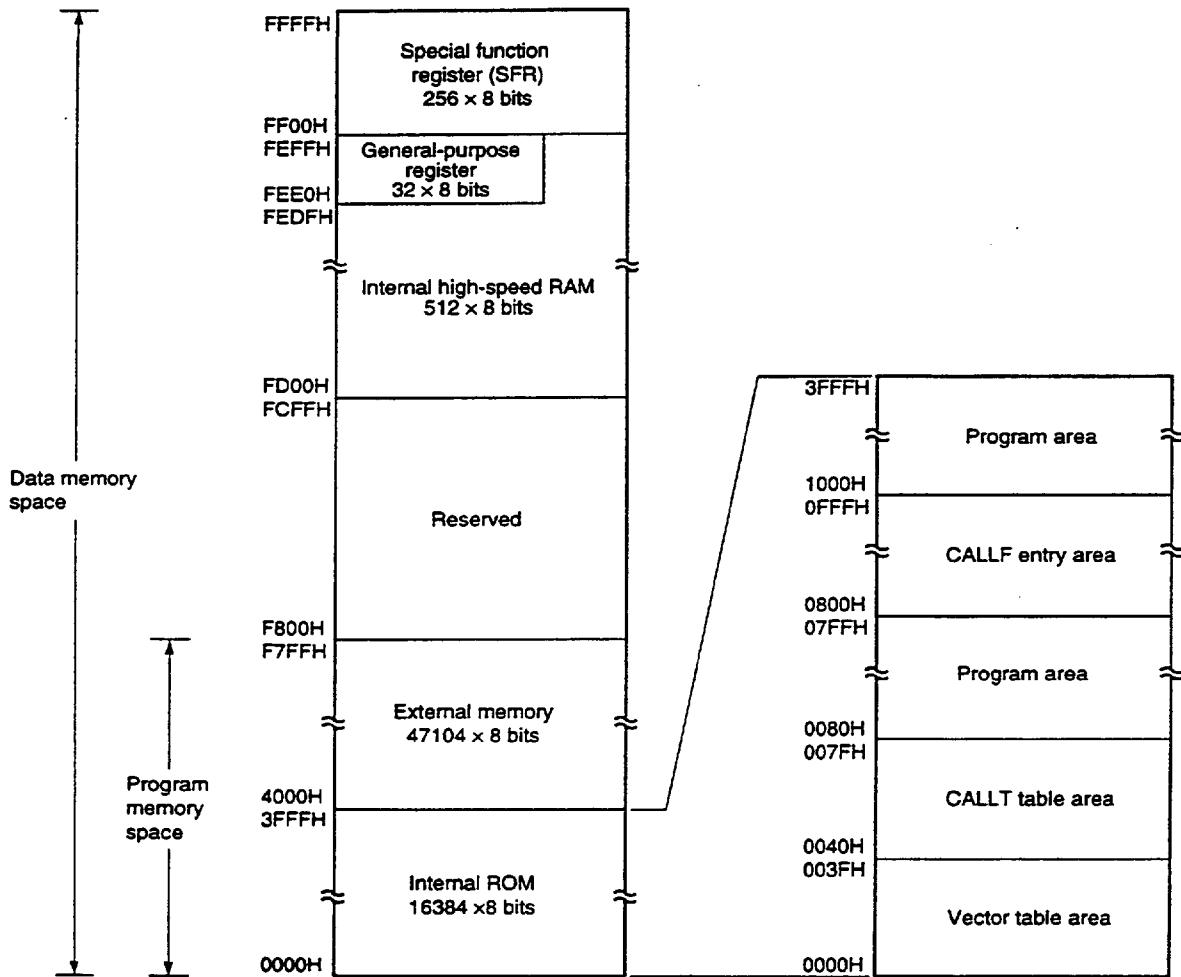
FFFFH
Special function register (SFR) $256 \times 8$ bits
FF00H
FEFFH
General-purpose register $32 \times 8$ bits
FEE0H
FEDFH
Internal high-speed RAM $512 \times 8$ bits
FD00H
FCFFH
Reserved
F800H
F7FFH
External memory $47104 \times 8$ bits
4000H
3FFFH
Internal ROM $16384 \times 8$ bits
0000H

Data memory space

Program memory space

3FFFH
Program area
1000H
0FFFH
CALLF entry area
0800H
07FFH
Program area
0080H
007FH
CALLT table area
0040H
003FH
Vector table area
0000H